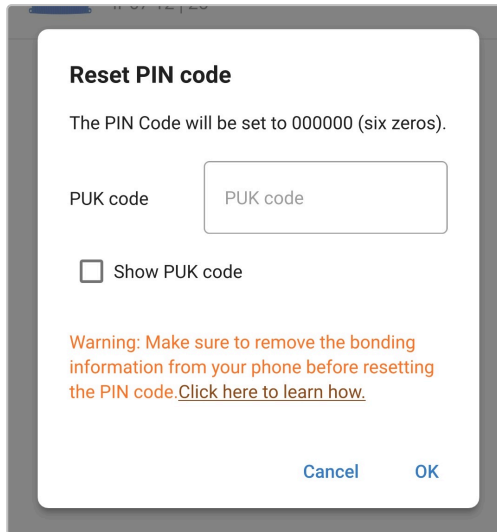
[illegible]

Reset PIN code

The PIN Code will be set to 000000 (six zeros).

PUK code

PUK code

Show PUK code

Warning: Make sure to remove the bonding information from your phone before resetting the PIN code.Click here to learn how.

Cancel

OK